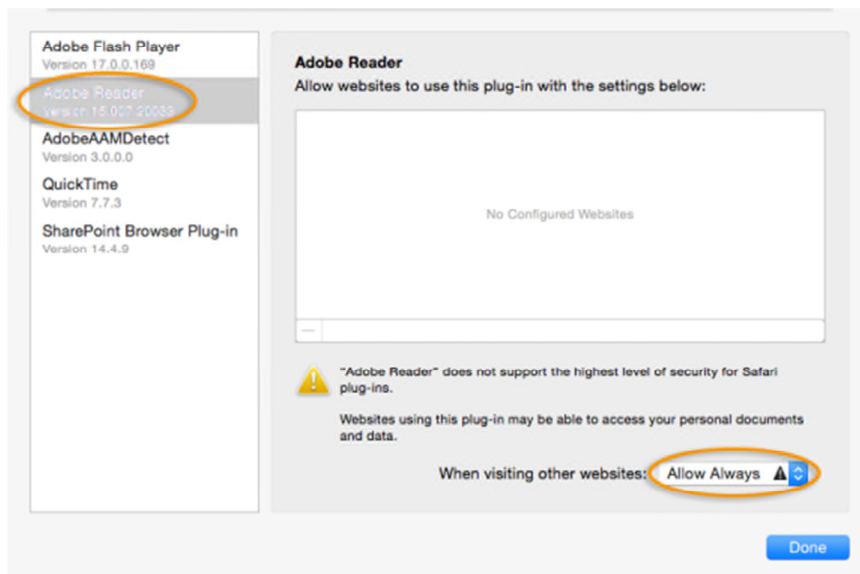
Adobe Flash Player
Version 17.0.0.169

Adobe Reader
Version 15.007.20033

AdobeAAMDetect
Version 3.0.0.0

QuickTime
Version 7.7.3

SharePoint Browser Plug-in
Version 14.4.9

Adobe Reader

Allow websites to use this plug-in with the settings below:

No Configured Websites

—

"Adobe Reader" does not support the highest level of security for Safari plug-ins.

Websites using this plug-in may be able to access your personal documents and data.

When visiting other websites: Allow Always

Done